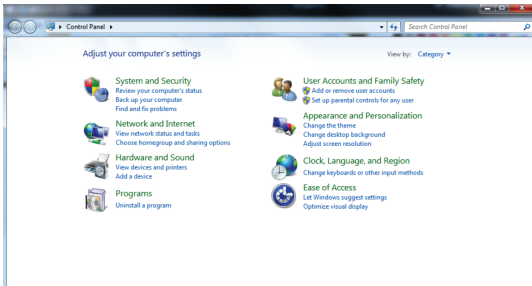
Control Panel ▸

Search Control Panel

Adjust your computer's settings

View by: Category ▾

System and Security
Review your computer's status
Back up your computer
Find and fix problems

Network and Internet
View network status and tasks
Choose homegroup and sharing options

Hardware and Sound
View devices and printers
Add a device

Programs
Uninstall a program

User Accounts and Family Safety
Add or remove user accounts
Set up parental controls for any user

Appearance and Personalization
Change the theme
Change desktop background
Adjust screen resolution

Clock, Language, and Region
Change keyboards or other input methods

Ease of Access
Let Windows suggest settings
Optimize visual display